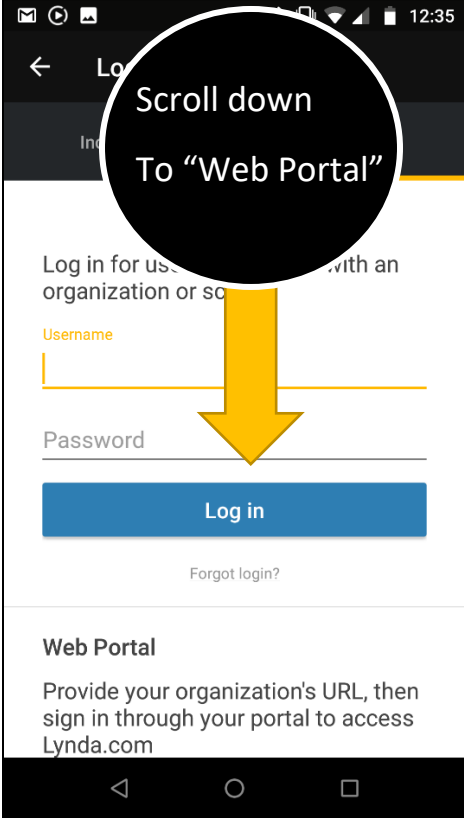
12:35

Lo

Scroll down

To “Web Portal”

In

Log in for use with an organization or sc

Username

Password

Log in

Forgot login?

Web Portal

Provide your organization's URL, then sign in through your portal to access Lynda.com